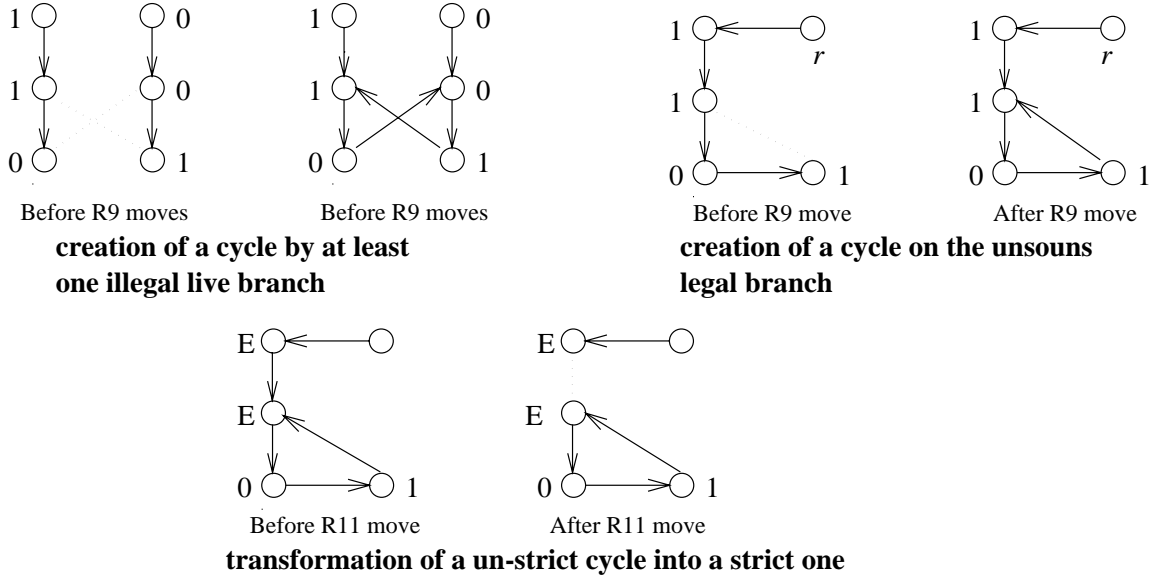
1 0
1 0
0 1
Before R9 moves

1 0
1 0
0 1
Before R9 moves

creation of a cycle by at least one illegal live branch

1 $r$
1
0 1
Before R9 move

1 $r$
1
0 1
After R9 move

creation of a cycle on the unsouns legal branch

E
E
0 1
Before R11 move

E
E
0 1
After R11 move

transformation of a un-strict cycle into a strict one